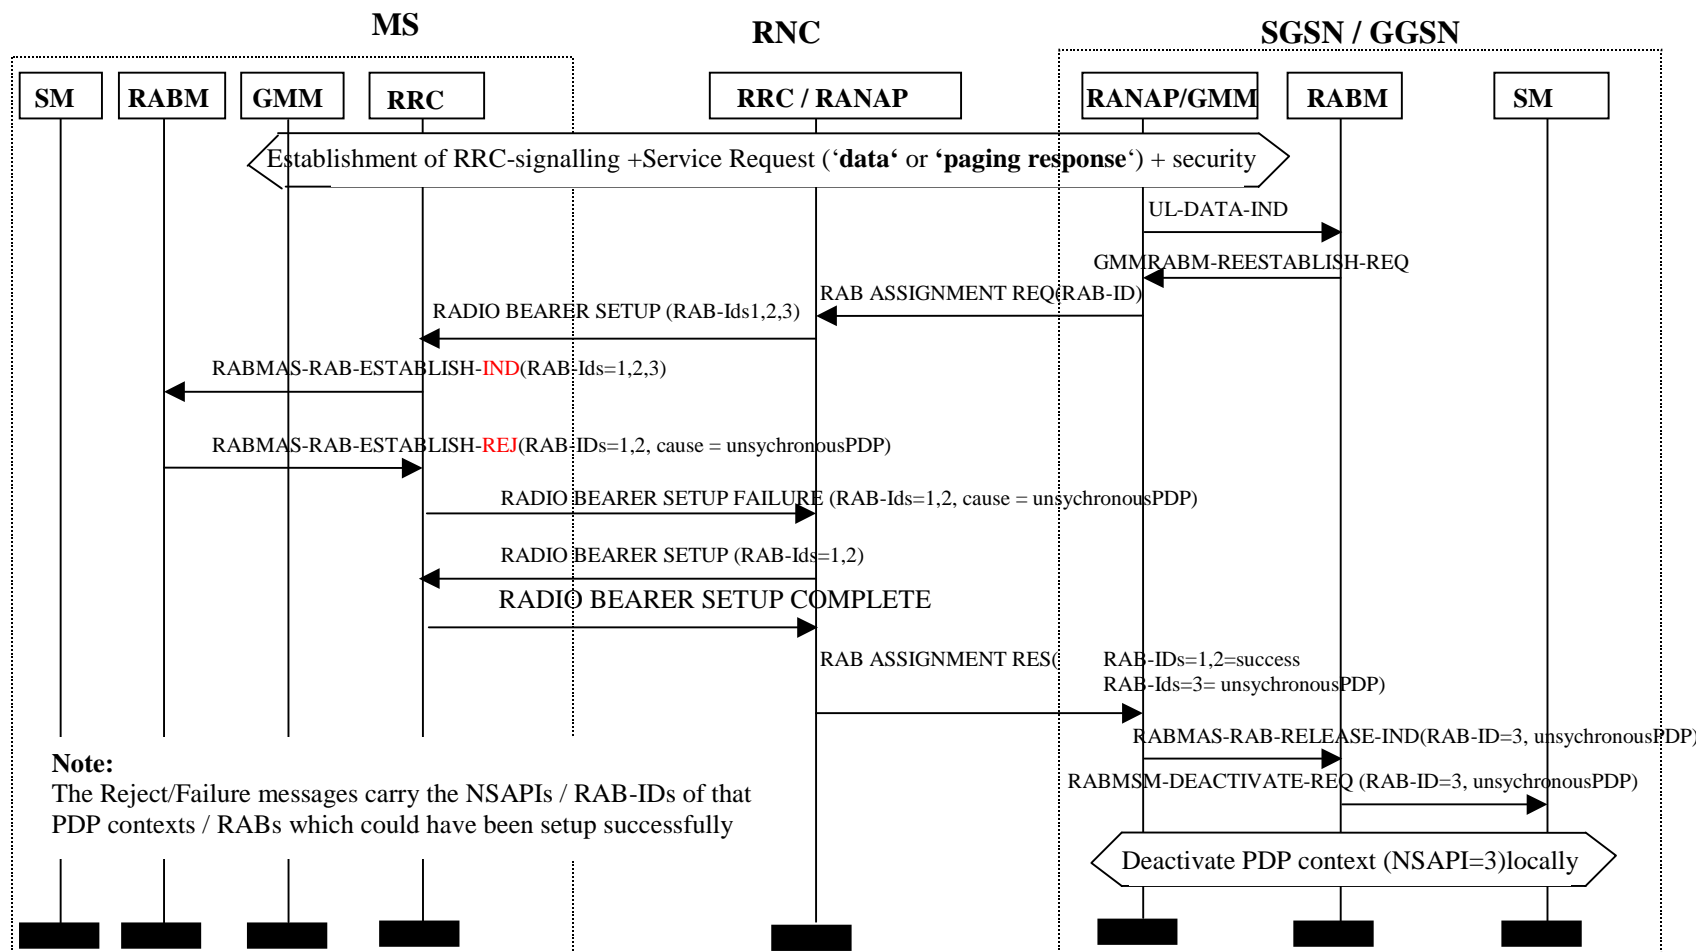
MS

RNC

SGSN / GGSN

SM

RABM

GMM

RRC

RRC / RANAP

RANAP/GMM

RABM

SM

Establishment of RRC-signalling +Service Request (‘**data**‘ or ‘**paging response**‘) + security

UL-DATA-IND

GMMRABM-REESTABLISH-REQ

RAB ASSIGNMENT REQ(RAB-ID)

RADIO BEARER SETUP (RAB-Ids1,2,3)

RABMAS-RAB-ESTABLISH-IND(RAB-Ids=1,2,3)

RABMAS-RAB-ESTABLISH-REJ(RAB-IDs=1,2, cause = unsychronousPDP)

RADIO BEARER SETUP FAILURE (RAB-Ids=1,2, cause = unsychronousPDP)

RADIO BEARER SETUP (RAB-Ids=1,2)

RADIO BEARER SETUP COMPLETE

RAB ASSIGNMENT RES( RAB-IDs=1,2=success
RAB-Ids=3= unsychronousPDP)

RABMAS-RAB-RELEASE-IND(RAB-ID=3, unsychronousPDP)

RABMSM-DEACTIVATE-REQ (RAB-ID=3, unsychronousPDP)

**Note:**
The Reject/Failure messages carry the NSAPIs / RAB-IDs of that PDP contexts / RABs which could have been setup successfully

Deactivate PDP context (NSAPI=3)locally